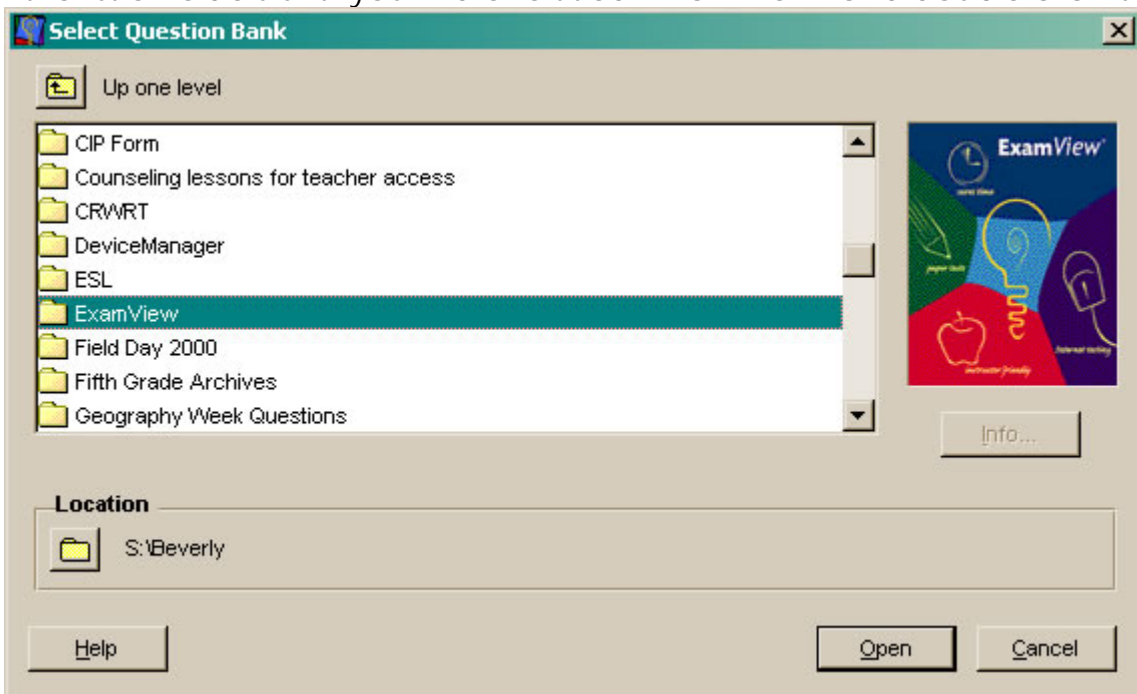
Select Question Bank

Up one level

CIP Form
Counseling lessons for teacher access
CRWRT
DeviceManager
ESL
ExamView
Field Day 2000
Fifth Grade Archives
Geography Week Questions

ExamView
saves time
paper tests
internet testing
instructor friendly

Info...

Location
S:\Beverly

Help
Open
Cancel